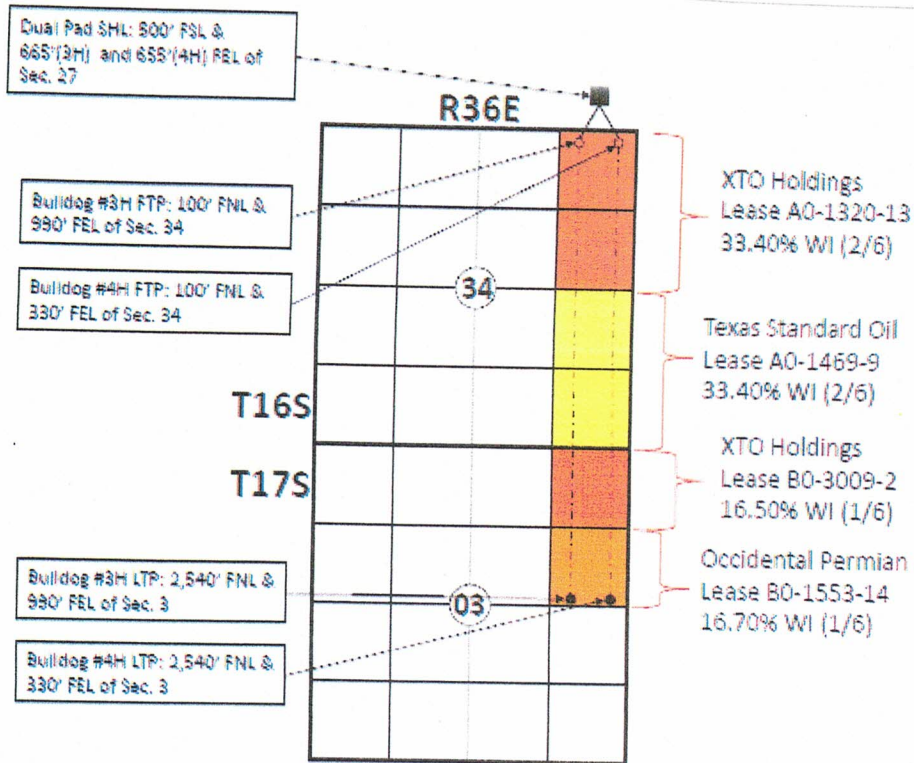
Dual Pad SHL: 800' FSL & 665'(3H) and 655'(4H) FEL of Sec. 27

R36E

Bulldog #3H FTP: 100' FNL & 990' FEL of Sec. 34

Bulldog #4H FTP: 100' FNL & 330' FEL of Sec. 34

34

T16S

T17S

Bulldog #3H LTP: 2,540' FNL & 990' FEL of Sec. 3

03

Bulldog #4H LTP: 2,540' FNL & 330' FEL of Sec. 3

XTO Holdings
Lease A0-1320-13
33.40% WI (2/6)

Texas Standard Oil
Lease A0-1469-9
33.40% WI (2/6)

XTO Holdings
Lease B0-3009-2
16.50% WI (1/6)

Occidental Permian
Lease B0-1553-14
16.70% WI (1/6)